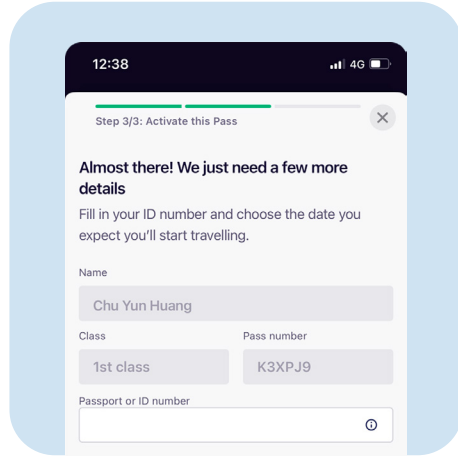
12:38
4G

Step 3/3: Activate this Pass

Almost there! We just need a few more details

Fill in your ID number and choose the date you expect you'll start travelling.

Name

Chu Yun Huang

Class

1st class

Pass number

K3XPJ9

Passport or ID number